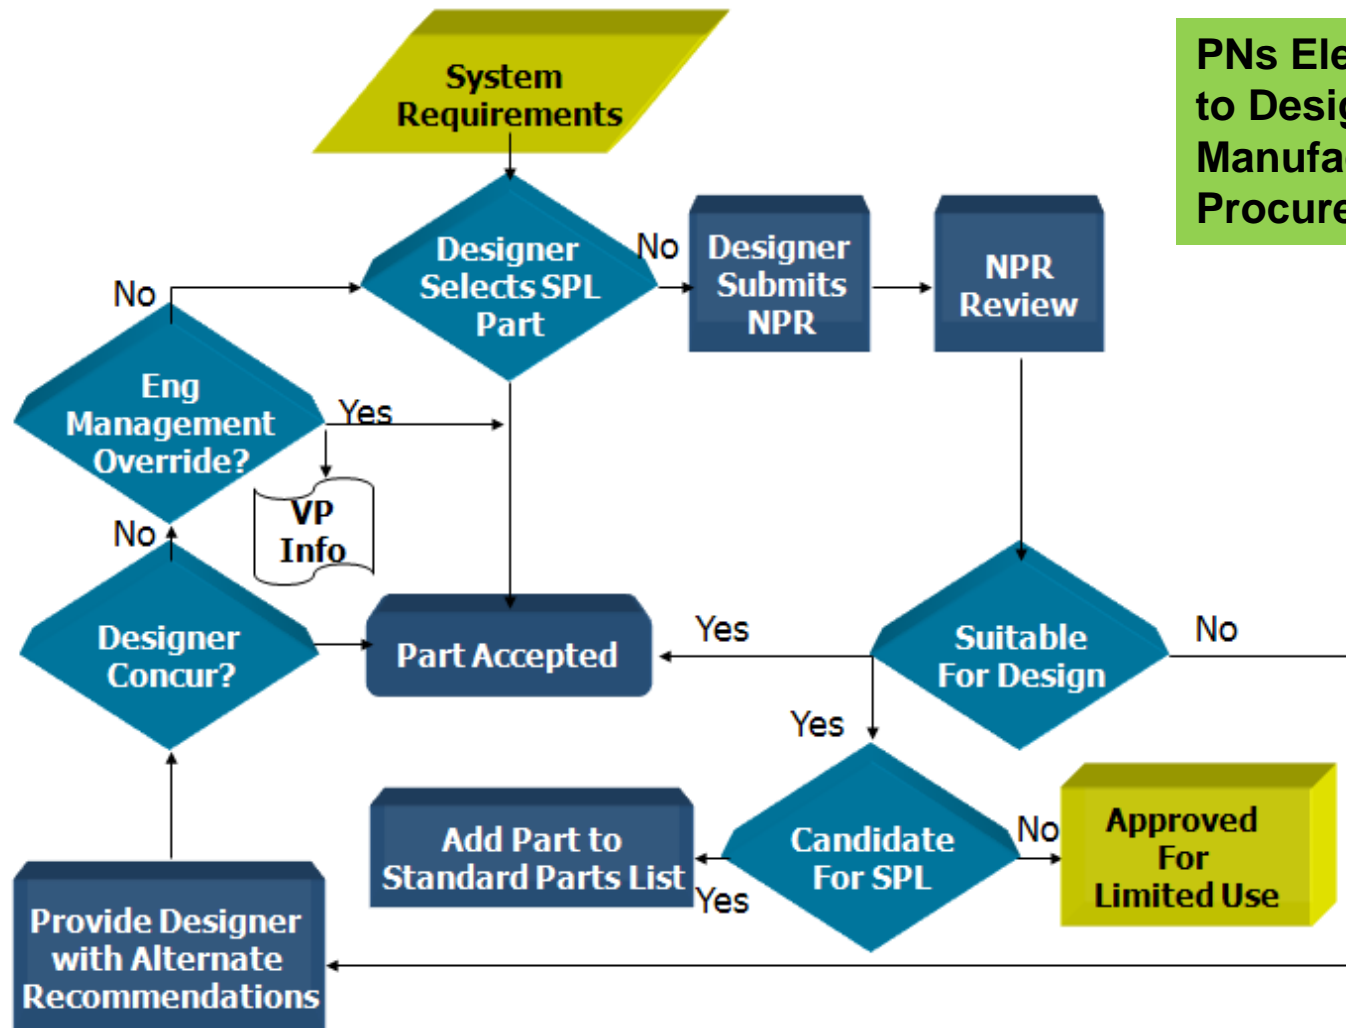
System Requirements

PNs Ele
to Desig
Manufa
Procure

Designer Selects SPL Part

No

Designer Submits NPR

NPR Review

No

Eng Management Override?

Yes

VP Info

No

Designer Concur?

Part Accepted

Yes

Suitable For Design

No

Yes

Add Part to Standard Parts List

Candidate For SPL

No

Approved For Limited Use

Yes

Provide Designer with Alternate Recommendations